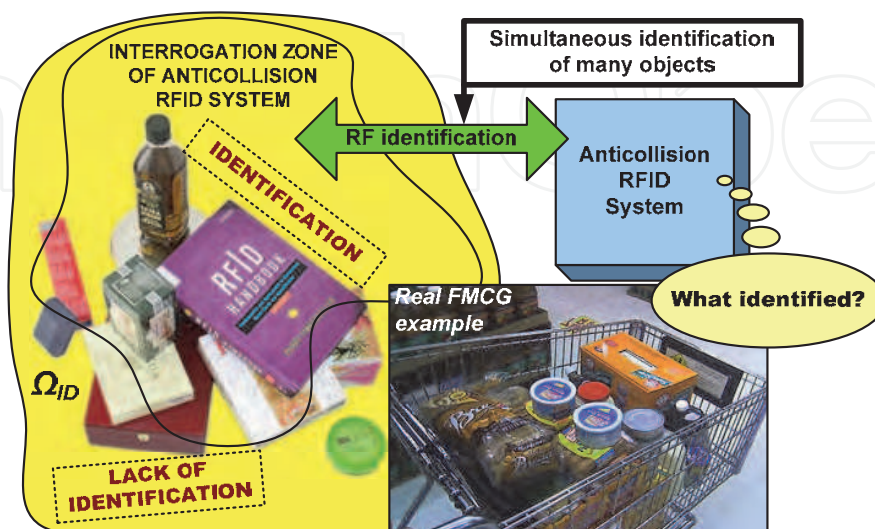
INTERROGATION ZONE OF ANTICOLLISION RFID SYSTEM

Simultaneous identification of many objects

RF identification

Anticollision RFID System

IDENTIFICATION

RFID HANDBOOK

Real FMCG example

What identified?

$\Omega_{ID}$

LACK OF IDENTIFICATION